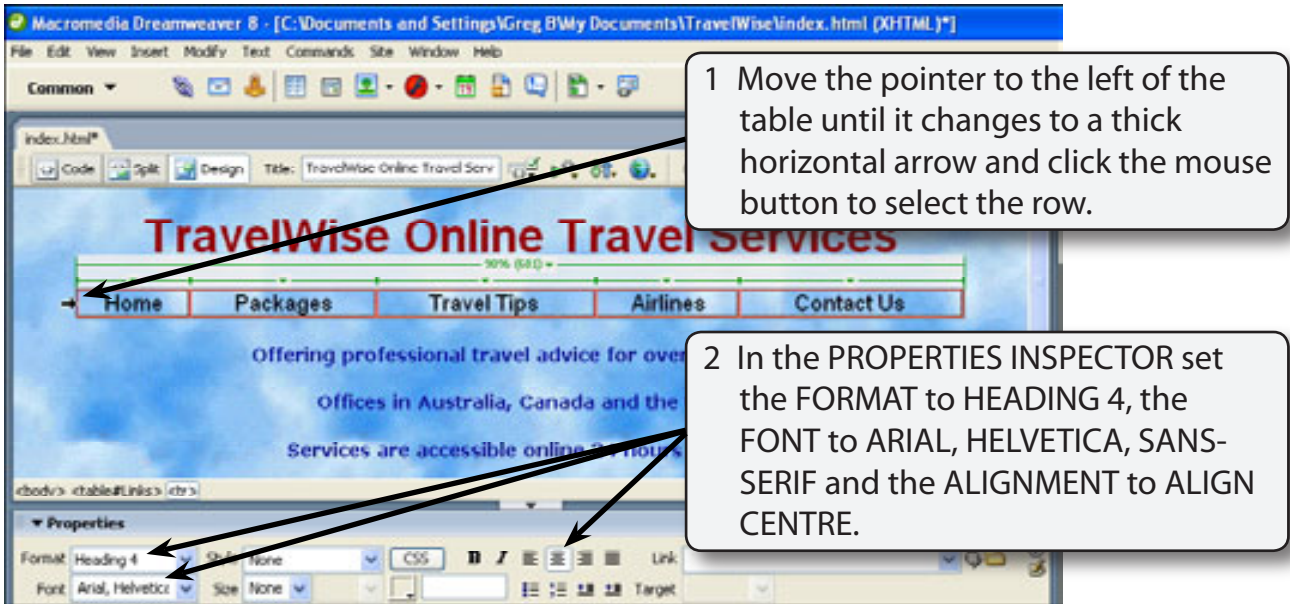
Macromedia Dreamweaver 8 - [C:\Documents and Settings\Greg B\My Documents\TravelWise\index.html (XHTML)*]

File Edit View Insert Modify Text Commands Site Window Help

Common

index.html*

Code Split Design Title: TravelWise Online Travel Serv

TravelWise Online Travel Services

90% (601)

Home | Packages | Travel Tips | Airlines | Contact Us

Offering professional travel advice for over

Offices in Australia, Canada and the

Services are accessible online 24 hours

<body> <table#Links> <tr>

Properties

Format Heading 4 Style None CSS B I Link

Font Arial, Helvetica Size None Target

1 Move the pointer to the left of the table until it changes to a thick horizontal arrow and click the mouse button to select the row.

2 In the PROPERTIES INSPECTOR set the FORMAT to HEADING 4, the FONT to ARIAL, HELVETICA, SANS-SERIF and the ALIGNMENT to ALIGN CENTRE.